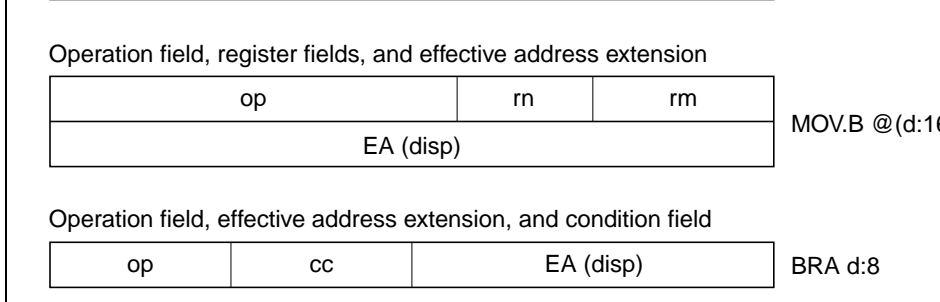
Operation field, register fields, and effective address extension

| op | rn | rm |
|---|---|---|
| EA (disp) | | |

MOV.B @(d:1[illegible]

Operation field, effective address extension, and condition field

| op | cc | EA (disp) |
|---|---|---|

BRA d:8